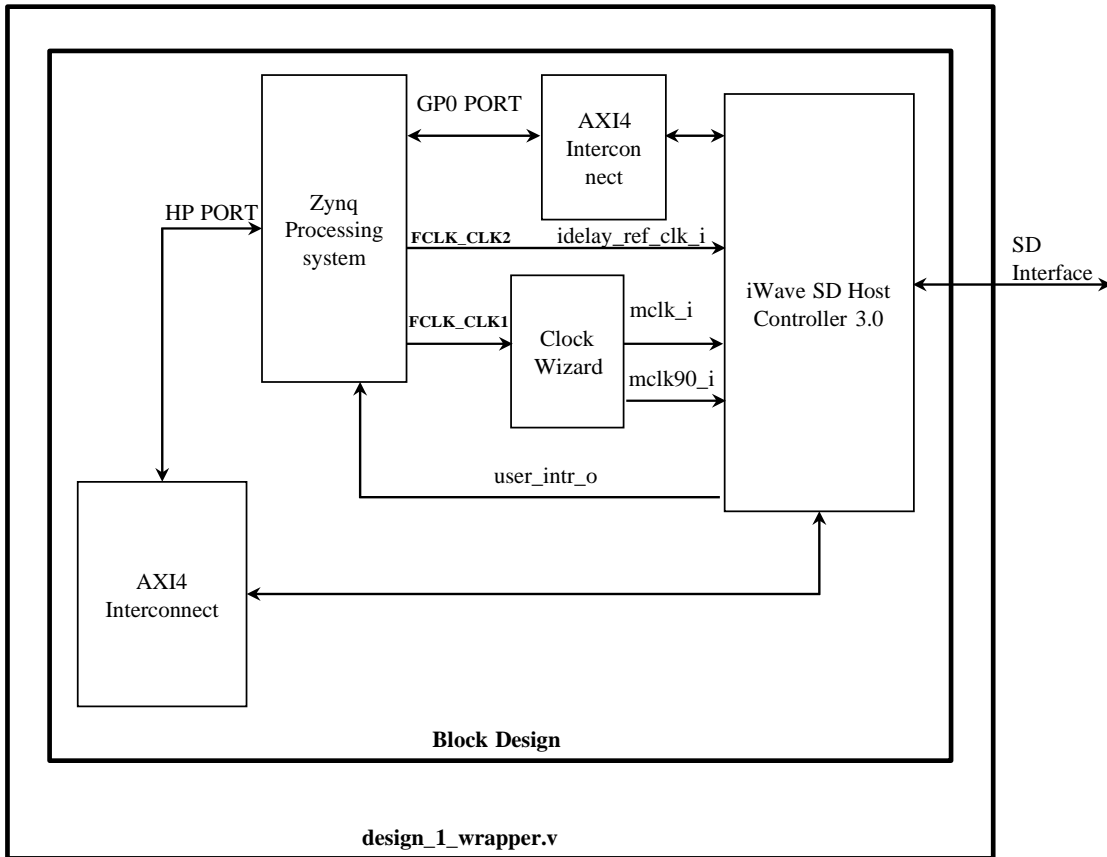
GP0 PORT

Zynq Processing system

AXI4 Intercon nect

iWave SD Host Controller 3.0

HP PORT

FCLK_CLK2

idelay_ref_clk_i

SD Interface

FCLK_CLK1

Clock Wizard

mclk_i

mclk90_i

user_intr_o

AXI4 Interconnect

Block Design

design_1_wrapper.v